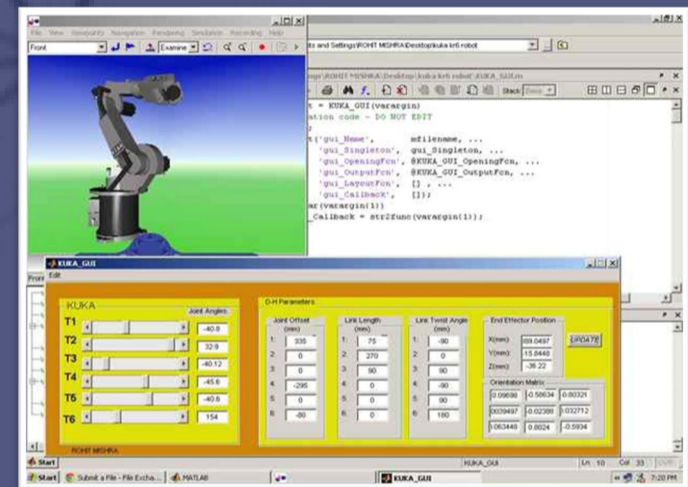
File View Viewpoints Navigation Rendering Simulation Recording Help

Front

Examine

nts and Settings\ROHIT MISHRA\Desktop\kuka kr6 robot

ngs\ROHIT MISHRA\Desktop\kuka kr6 robot\KUKA_GUI.m

Stack: Base

= KUKA_GUI(varargin)
ation code - DO NOT EDIT

('gui_Name', mfilename, ...
'gui_Singleton', gui_Singleton, ...
'gui_OpeningFcn', @KUKA_GUI_OpeningFcn, ...
'gui_OutputFcn', @KUKA_GUI_OutputFcn, ...
'gui_LayoutFcn', [] , ...
'gui_Callback', []);
r(varargin{1})
_Callback = str2func(varargin{1});

KUKA_GUI

Edit

KUKA

Joint Angles

T1 -40.8
T2 32.9
T3 -40.12
T4 -45.6
T5 -40.6
T6 154

D-H Parameters

| Joint Offset (mm) | | Link Length (mm) | | Link Twist Angle (mm) | |
|---|---|---|---|---|---|
| 1: | 335 | 1: | 75 | 1: | -90 |
| 2: | 0 | 2: | 270 | 2: | 0 |
| 3: | 0 | 3: | 90 | 3: | 90 |
| 4: | -295 | 4: | 0 | 4: | -90 |
| 5: | 0 | 5: | 0 | 5: | 90 |
| 6: | -80 | 6: | 0 | 6: | 180 |

End Effector Position

X(mm) 89.0497
Y(mm) -15.8448
Z(mm) -36.22

UPDATE

Orientation Matrix

| 0.09698 | -0.50634 | 0.00321 |
|---|---|---|
| 0.039497 | -0.02388 | 0.032712 |
| 0.063448 | 0.8024 | -0.5934 |

ROHIT MISHRA

Start

KUKA_GUI

Ln 10 Col 33 OVR

Start Submit a File - File Excha... MATLAB KUKA_GUI 7:20 PM